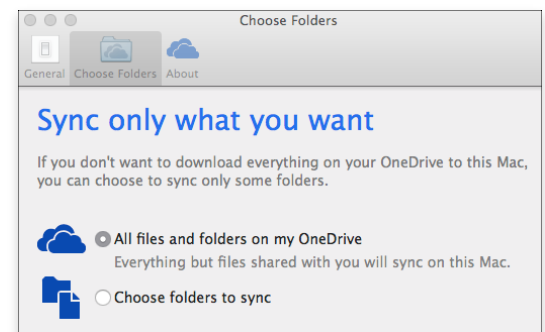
Choose Folders

General Choose Folders About

Sync only what you want

If you don't want to download everything on your OneDrive to this Mac, you can choose to sync only some folders.

All files and folders on my OneDrive
Everything but files shared with you will sync on this Mac.

Choose folders to sync